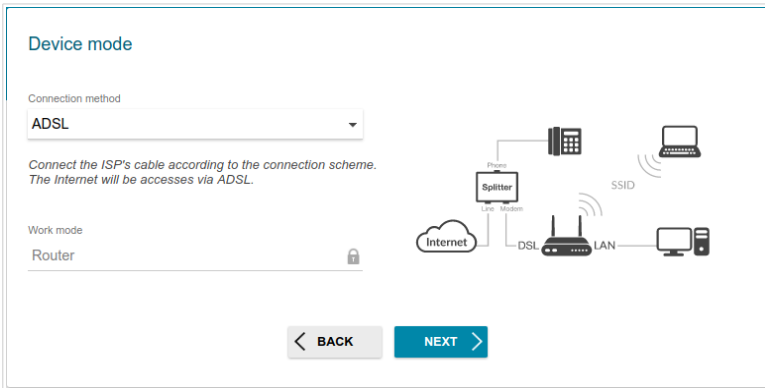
Device mode

Connection method

ADSL

Connect the ISP's cable according to the connection scheme. The Internet will be accesses via ADSL.

Work mode

Router

Phone

Splitter

Line Modem

SSID

Internet

DSL

LAN

BACK

NEXT